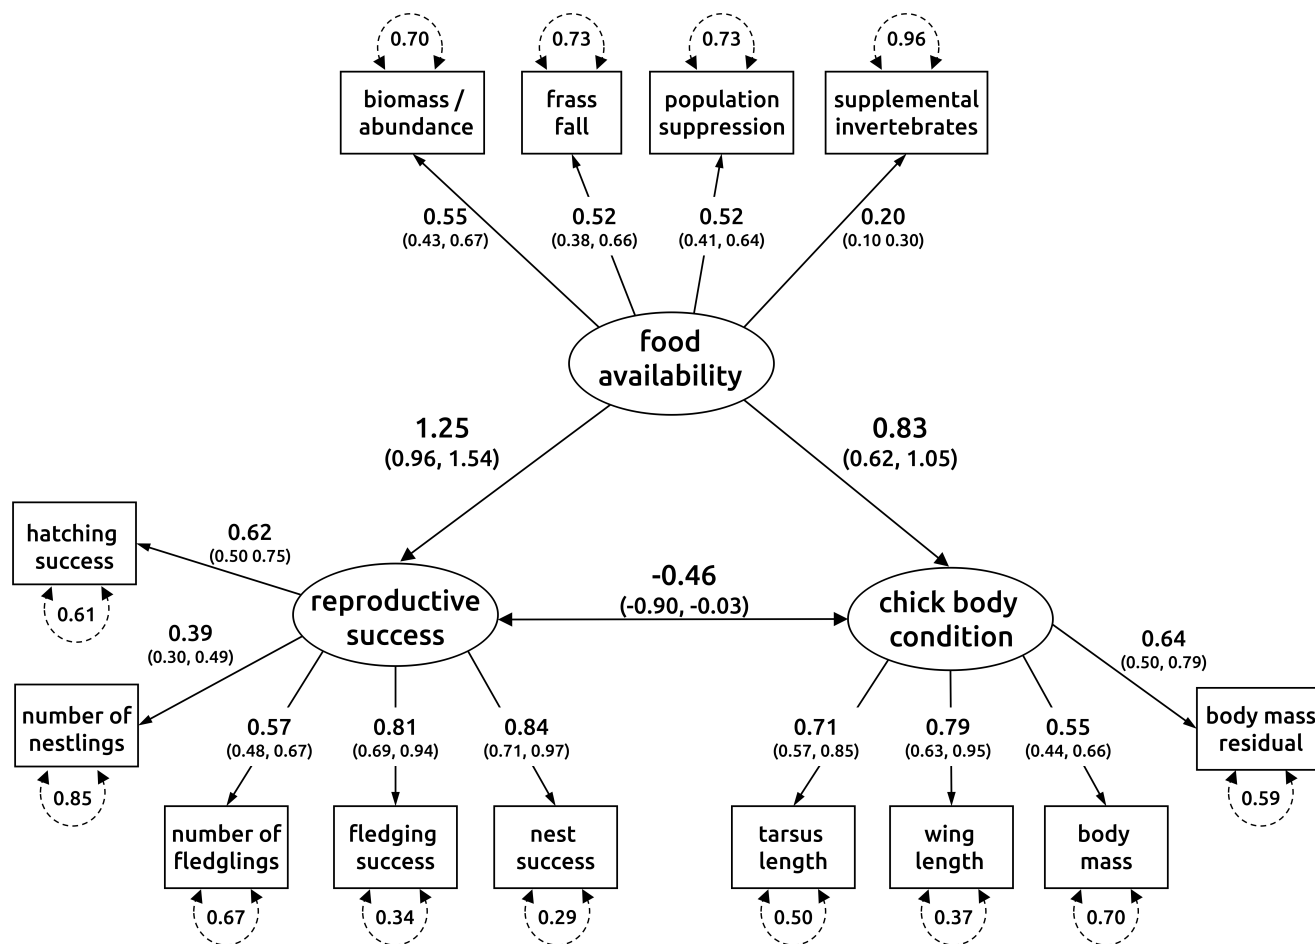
0.70
biomass / abundance

0.73
frass fall

0.73
population suppression

0.96
supplemental invertebrates

0.55
(0.43, 0.67)

0.52
(0.38, 0.66)

0.52
(0.41, 0.64)

0.20
(0.10 0.30)

food availability

1.25
(0.96, 1.54)

0.83
(0.62, 1.05)

hatching success
0.61

0.62
(0.50 0.75)

reproductive success

-0.46
(-0.90, -0.03)

chick body condition

0.64
(0.50, 0.79)

0.39
(0.30, 0.49)

number of nestlings
0.85

0.57
(0.48, 0.67)

0.81
(0.69, 0.94)

0.84
(0.71, 0.97)

0.71
(0.57, 0.85)

0.79
(0.63, 0.95)

0.55
(0.44, 0.66)

body mass residual
0.59

number of fledglings
0.67

fledging success
0.34

nest success
0.29

tarsus length
0.50

wing length
0.37

body mass
0.70